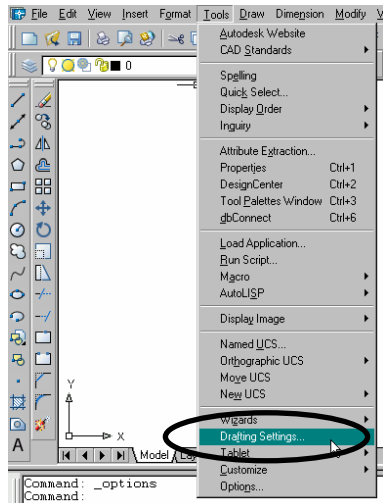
File Edit View Insert Format Tools Draw Dimension Modify

0

Autodesk Website
CAD Standards

Spelling
Quick Select...
Display Order
Inquiry

Attribute Extraction...
Properties Ctrl+1
DesignCenter Ctrl+2
Tool Palettes Window Ctrl+3
dbConnect Ctrl+6

Load Application...
Run Script...
Macro
AutoLISP

Display Image

Named UCS...
Orthographic UCS
Move UCS
New UCS

Wizards
Drafting Settings...
Tablet
Customize
Options...

Y
X
Model

Command: _options
Command: